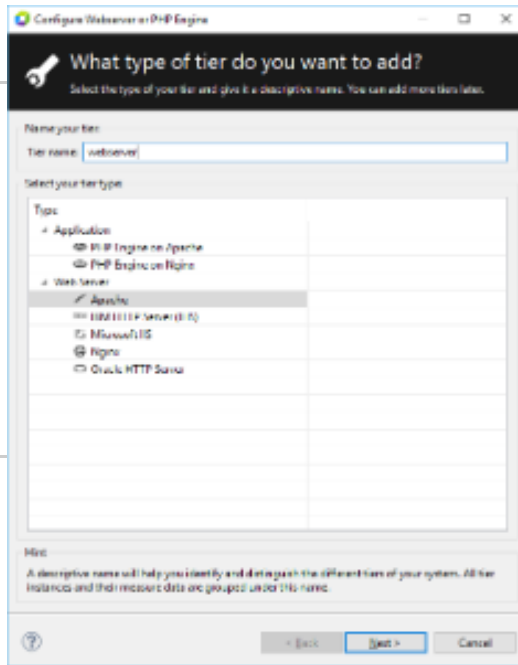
Configure Webserver or PHP Engine

What type of tier do you want to add?

Select the type of your tier and give it a descriptive name. You can add more tiers later.

Name your tier

Tier name: webserver

Select your tier type

Type

Application

PHP Engine on Apache

PHP Engine on Nginx

Web Server

Apache

IBM HTTP Server (IHS)

Microsoft IIS

Nginx

Oracle HTTP Server

Hint

A descriptive name will help you identify and distinguish the different tiers of your system. All tier instances and their measure data are grouped under this name.

?

< Back

Next >

Cancel